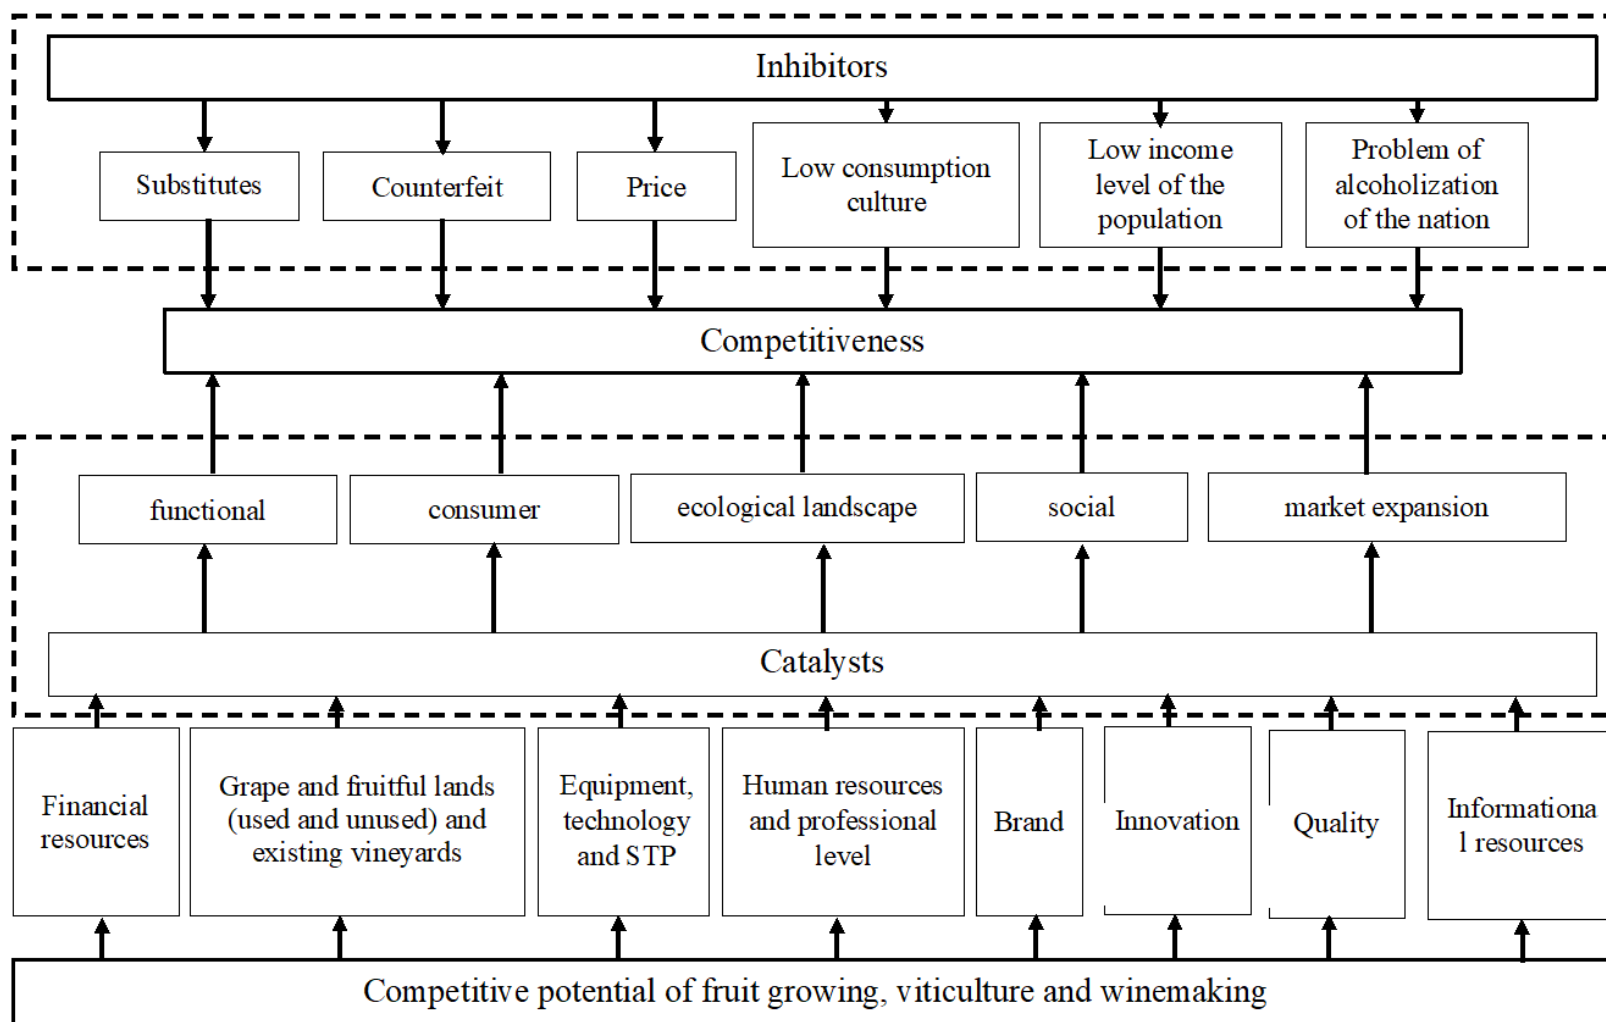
Inhibitors

Substitutes

Counterfeit

Price

Low consumption culture

Low income level of the population

Problem of alcoholization of the nation

Competitiveness

functional

consumer

ecological landscape

social

market expansion

Catalysts

Financial resources

Grape and fruitful lands (used and unused) and existing vineyards

Equipment, technology and STP

Human resources and professional level

Brand

Innovation

Quality

Informationa l resources

Competitive potential of fruit growing, viticulture and winemaking